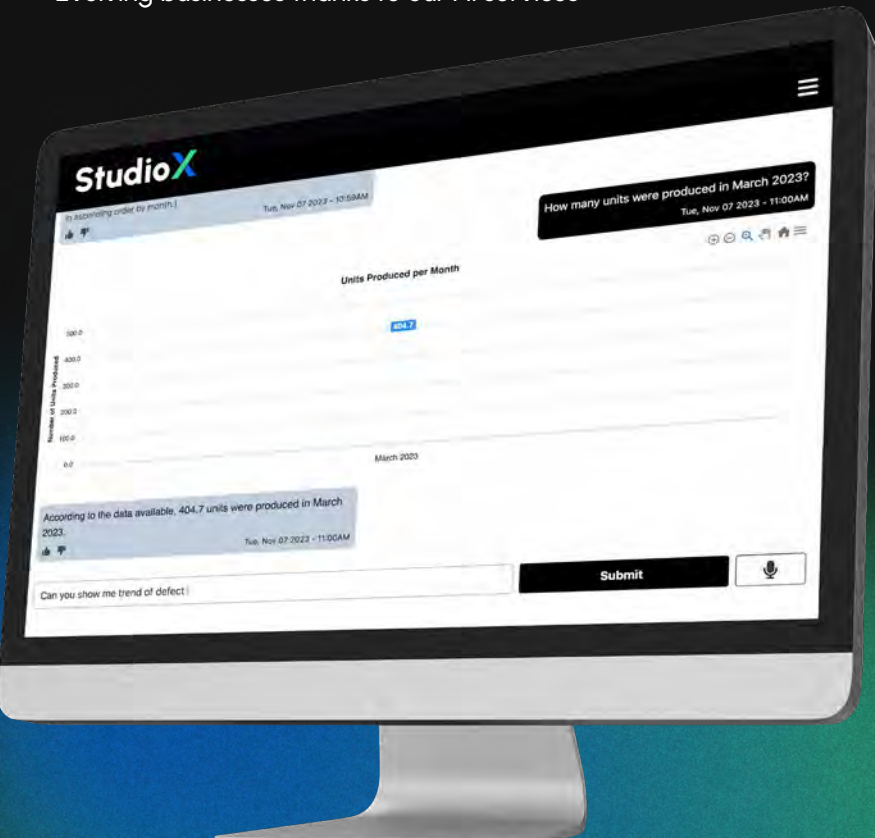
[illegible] businesses thanks to our AI services

StudioX

in ascending order by month.)
Tue, Nov 07 2023 - 10:59AM

How many units were produced in March 2023?
Tue, Nov 07 2023 - 11:00AM

Units Produced per Month

404.7

500.0
400.0
300.0
200.0
100.0
0.0

Number of Units Produced

March 2023

According to the data available, 404.7 units were produced in March 2023.
Tue, Nov 07 2023 - 11:00AM

Can you show me trend of defect

Submit